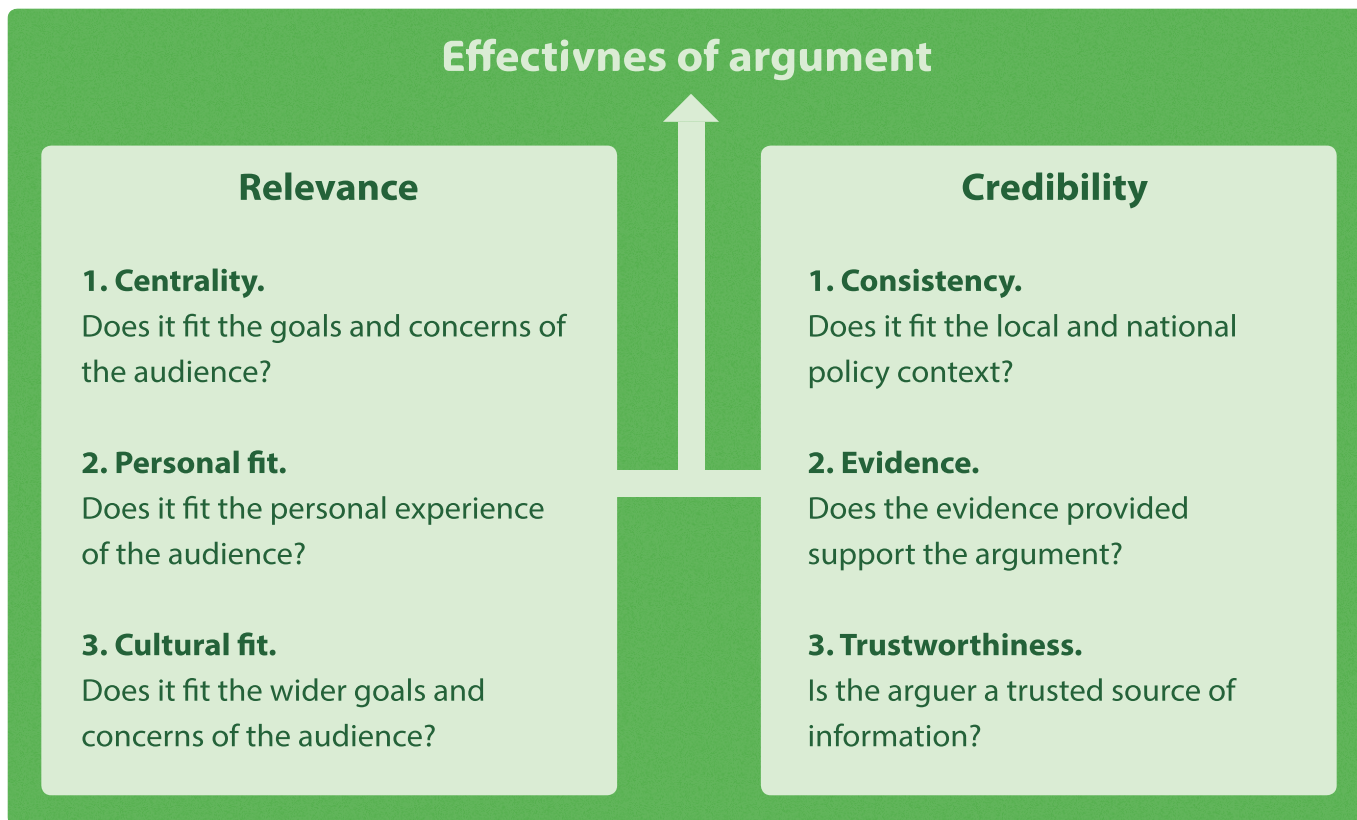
Effectivnes of argument

Relevance

1. Centrality.
Does it fit the goals and concerns of the audience?

2. Personal fit.
Does it fit the personal experience of the audience?

3. Cultural fit.
Does it fit the wider goals and concerns of the audience?

Credibility

1. Consistency.
Does it fit the local and national policy context?

2. Evidence.
Does the evidence provided support the argument?

3. Trustworthiness.
Is the arguer a trusted source of information?